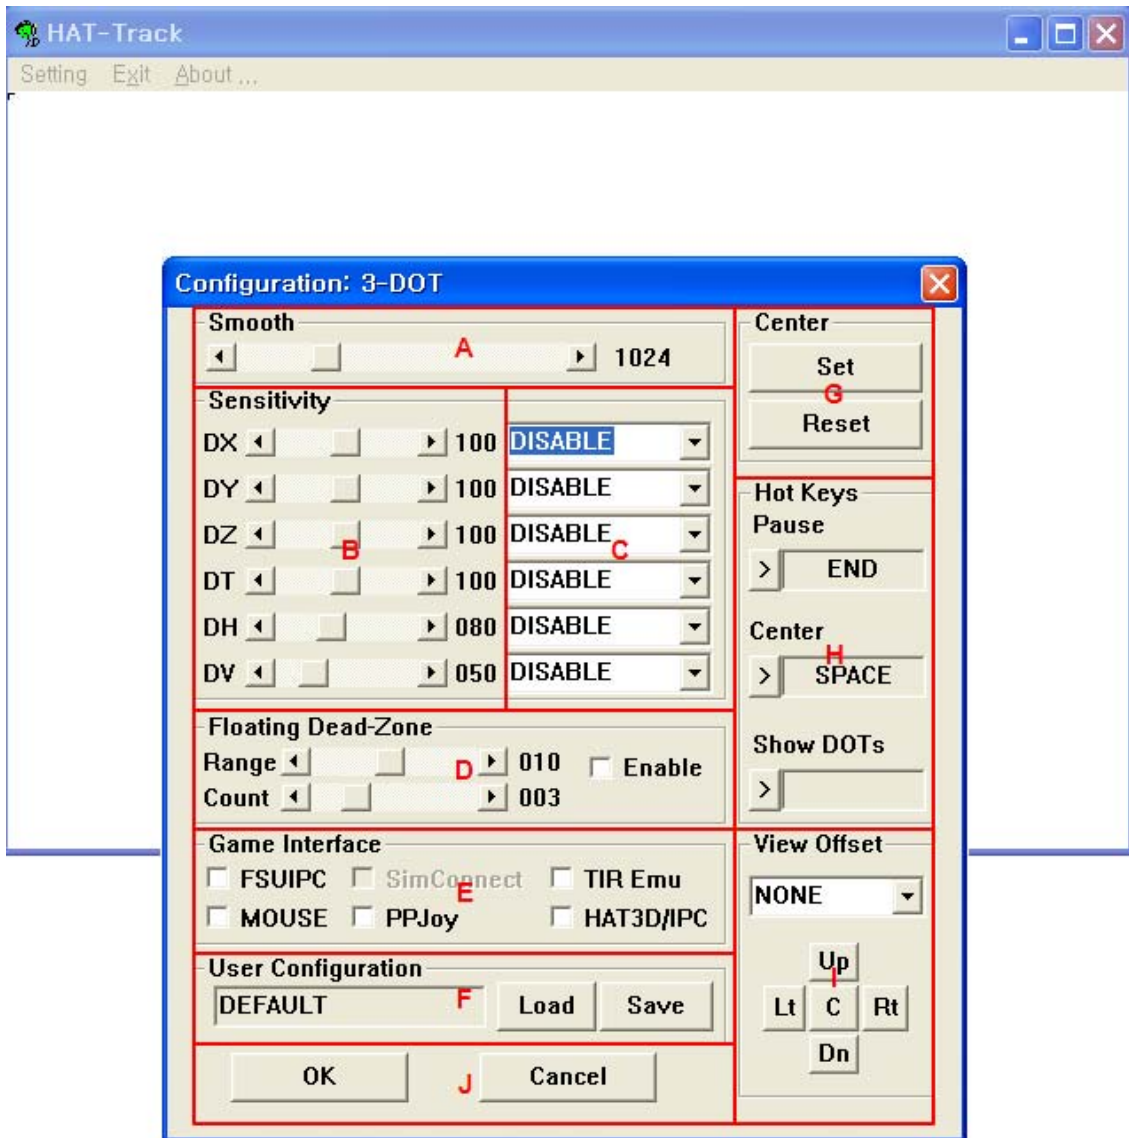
HAT-Track
Setting Exit About ...

Configuration: 3-DOT

Smooth
A
1024

Center
Set
G
Reset

Sensitivity
DX 100 DISABLE
DY 100 DISABLE
DZ B 100 DISABLE C
DT 100 DISABLE
DH 080 DISABLE
DV 050 DISABLE

Hot Keys
Pause
> END
Center
H
> SPACE
Show DOTs
>

Floating Dead-Zone
Range D 010 Enable
Count 003

Game Interface
FSUIPC SimConnect TIR Emu
MOUSE PPJoy E HAT3D/IPC

View Offset
NONE

User Configuration
DEFAULT F Load Save

Up
I
Lt C Rt
Dn

OK J Cancel